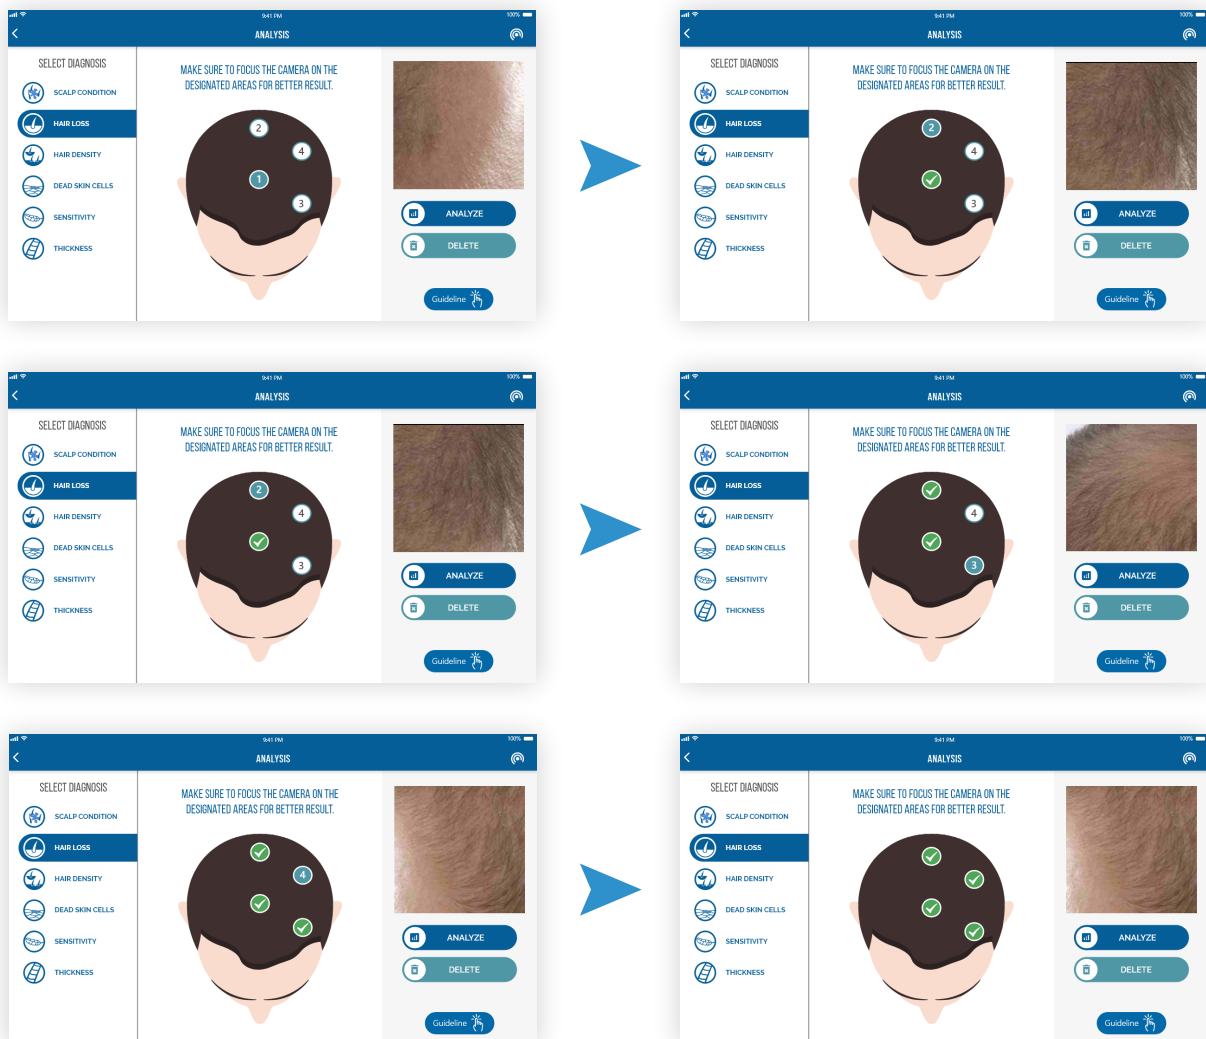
9:41 PM 100%
ANALYSIS
SELECT DIAGNOSIS
SCALP CONDITION
HAIR LOSS
HAIR DENSITY
DEAD SKIN CELLS
SENSITIVITY
THICKNESS
MAKE SURE TO FOCUS THE CAMERA ON THE DESIGNATED AREAS FOR BETTER RESULT.
2
4
1
3
ANALYZE
DELETE
Guideline

9:41 PM 100%
ANALYSIS
SELECT DIAGNOSIS
SCALP CONDITION
HAIR LOSS
HAIR DENSITY
DEAD SKIN CELLS
SENSITIVITY
THICKNESS
MAKE SURE TO FOCUS THE CAMERA ON THE DESIGNATED AREAS FOR BETTER RESULT.
2
4
3
ANALYZE
DELETE
Guideline

9:41 PM 100%
ANALYSIS
SELECT DIAGNOSIS
SCALP CONDITION
HAIR LOSS
HAIR DENSITY
DEAD SKIN CELLS
SENSITIVITY
THICKNESS
MAKE SURE TO FOCUS THE CAMERA ON THE DESIGNATED AREAS FOR BETTER RESULT.
2
4
3
ANALYZE
DELETE
Guideline

9:41 PM 100%
ANALYSIS
SELECT DIAGNOSIS
SCALP CONDITION
HAIR LOSS
HAIR DENSITY
DEAD SKIN CELLS
SENSITIVITY
THICKNESS
MAKE SURE TO FOCUS THE CAMERA ON THE DESIGNATED AREAS FOR BETTER RESULT.
4
3
ANALYZE
DELETE
Guideline

9:41 PM 100%
ANALYSIS
SELECT DIAGNOSIS
SCALP CONDITION
HAIR LOSS
HAIR DENSITY
DEAD SKIN CELLS
SENSITIVITY
THICKNESS
MAKE SURE TO FOCUS THE CAMERA ON THE DESIGNATED AREAS FOR BETTER RESULT.
4
ANALYZE
DELETE
Guideline

9:41 PM 100%
ANALYSIS
SELECT DIAGNOSIS
SCALP CONDITION
HAIR LOSS
HAIR DENSITY
DEAD SKIN CELLS
SENSITIVITY
THICKNESS
MAKE SURE TO FOCUS THE CAMERA ON THE DESIGNATED AREAS FOR BETTER RESULT.
ANALYZE
DELETE
Guideline